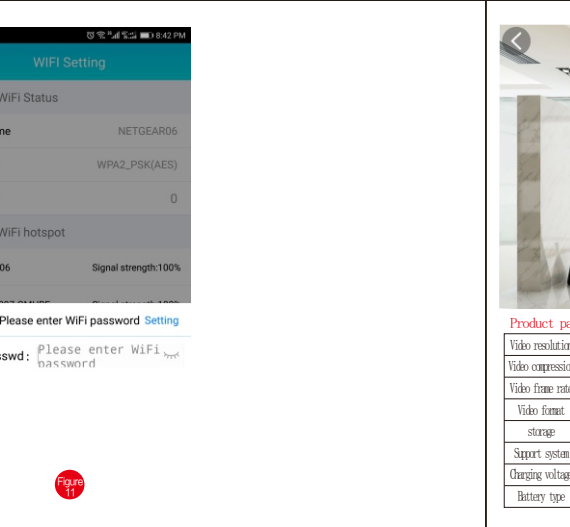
8:42 PM

WIFI Setting

WiFi Status

me NETGEAR06

WPA2_PSK(AES)

0

WiFi hotspot

06 Signal strength:100%

Please enter WiFi password Setting

sswd : Please enter WiFi password

Figure 11

Product pa

| Video resolution |
|---|
| Video compressio |
| Video frame rate |
| Video format |
| storage |
| Support system |
| Charging voltage |
| Battery type |